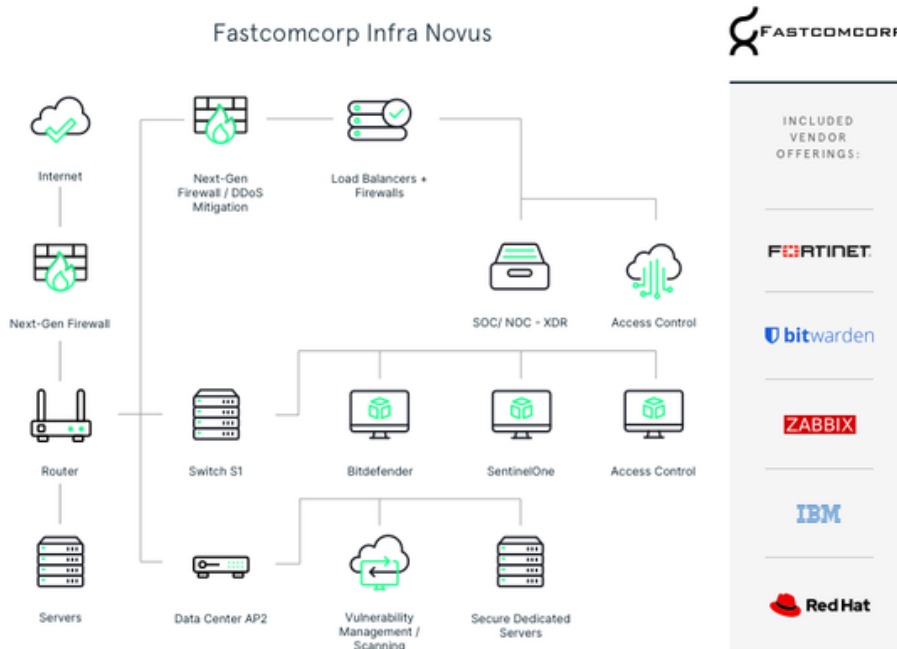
Fastcomcorp Infra Novus

FASTCOMCORP

INCLUDED VENDOR OFFERINGS:

FORTINET

bitwarden

ZABBIX

IBM

Red Hat

Internet

Next-Gen Firewall / DDoS Mitigation

Load Balancers + Firewalls

Next-Gen Firewall

SOC/ NOC - XDR

Access Control

Router

Switch S1

Bitdefender

SentinelOne

Access Control

Servers

Data Center AP2

Vulnerability Management / Scanning

Secure Dedicated Servers